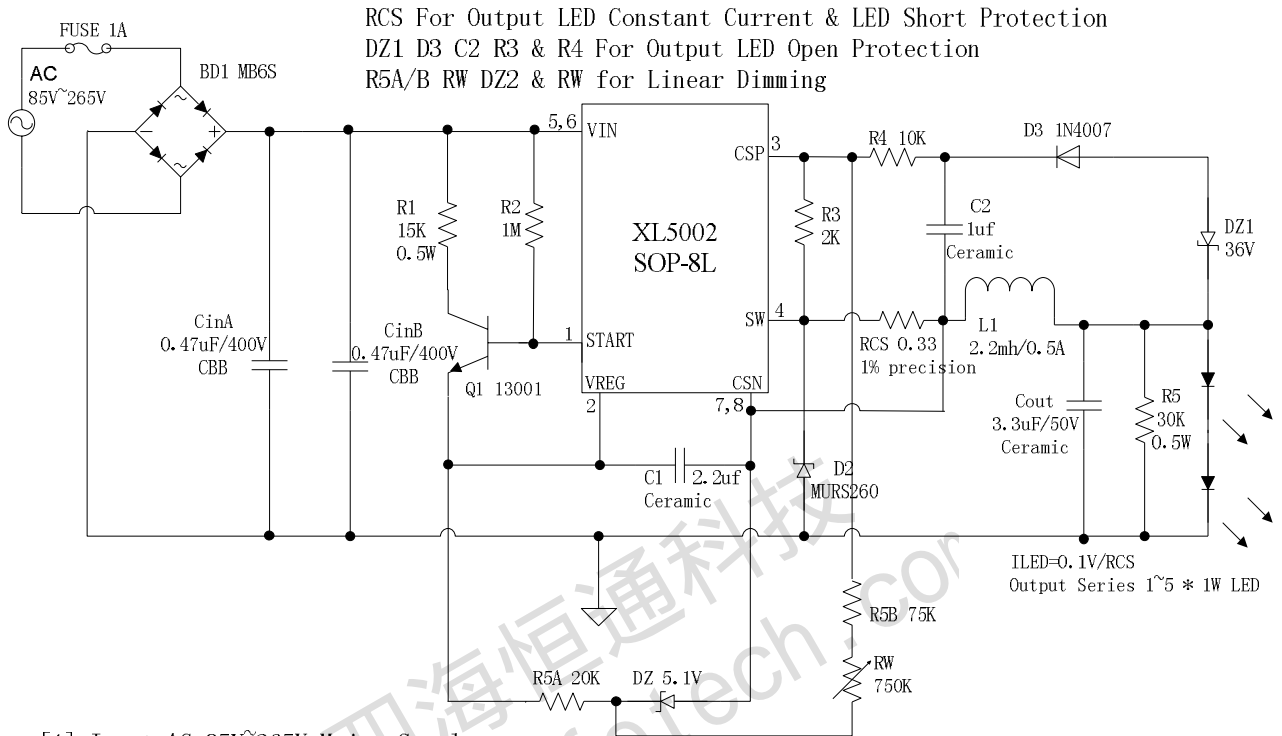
RCS For Output LED Constant Current & LED Short Protection
DZ1 D3 C2 R3 & R4 For Output LED Open Protection
R5A/B RW DZ2 & RW for Linear Dimming

FUSE 1A
AC
85V~265V
BD1 MB6S

5,6 VIN
CSP 3
R4 10K
D3 1N4007
R1
15K
0.5W
R2
1M
XL5002
SOP-8L
R3
2K
C2
1uf
Ceramic
DZ1
36V
CinA
0.47uF/400V
CBB
CinB
0.47uF/400V
CBB
1 START
SW 4
RCS 0.33
1% precision
L1
2.2mh/0.5A
Q1 13001
VREG
2
CSN
7,8
Cout
3.3uF/50V
Ceramic
R5
30K
0.5W
C1
2.2uf
Ceramic
D2
MURS260
ILED=0.1V/RCS
Output Series 1~5 * 1W LED
R5B 75K
RW
750K
R5A 20K
DZ 5.1V
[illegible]